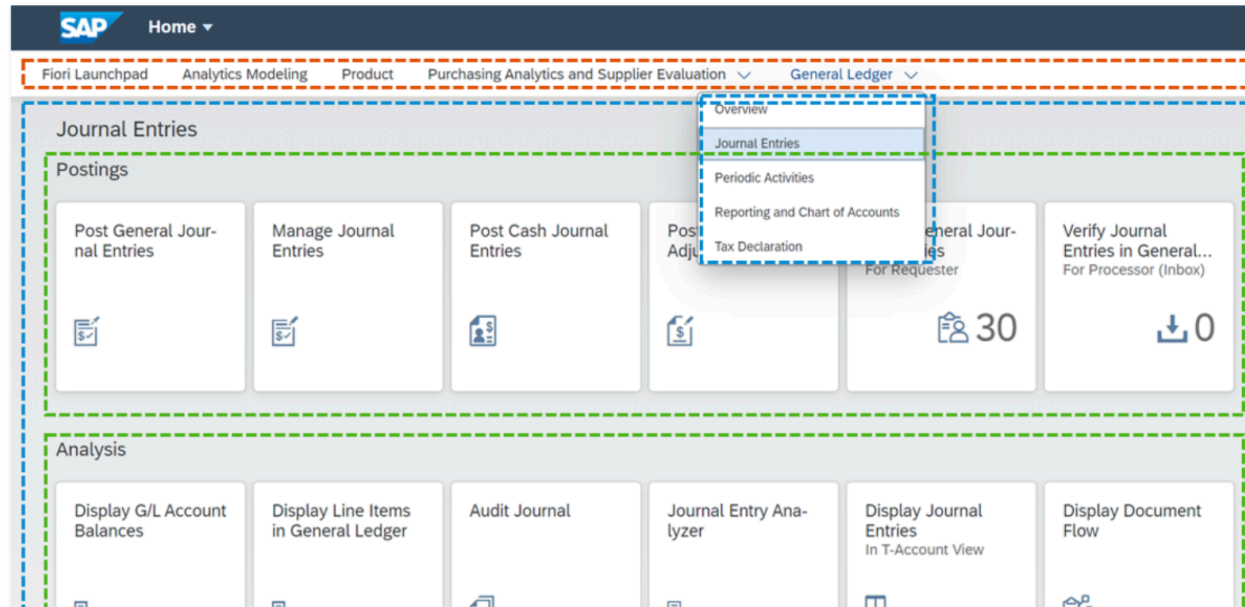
SAP Home

Fiori Launchpad Analytics Modeling Product Purchasing Analytics and Supplier Evaluation General Ledger

Overview
Journal Entries
Periodic Activities
Reporting and Chart of Accounts
Tax Declaration

Journal Entries

Postings

Post General Journal Entries

Manage Journal Entries

Post Cash Journal Entries

Post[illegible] Adju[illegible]

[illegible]eneral Jour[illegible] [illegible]es
For Requester
30

Verify Journal Entries in General...
For Processor (Inbox)
0

Analysis

Display G/L Account Balances

Display Line Items in General Ledger

Audit Journal

Journal Entry Analyzer

Display Journal Entries
In T-Account View

Display Document Flow